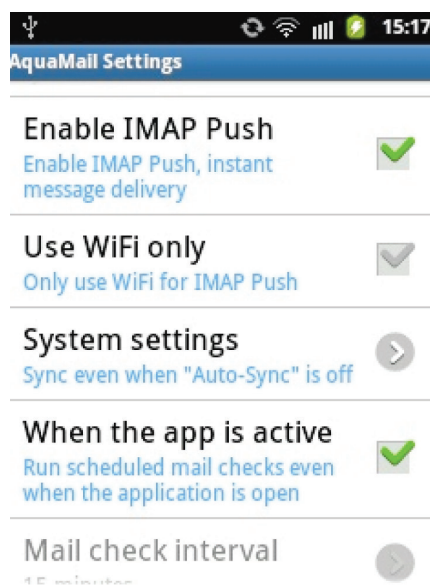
15:17

AquaMail Settings

Enable IMAP Push
Enable IMAP Push, instant message delivery

Use WiFi only
Only use WiFi for IMAP Push

System settings
Sync even when "Auto-Sync" is off

When the app is active
Run scheduled mail checks even when the application is open

Mail check interval
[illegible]